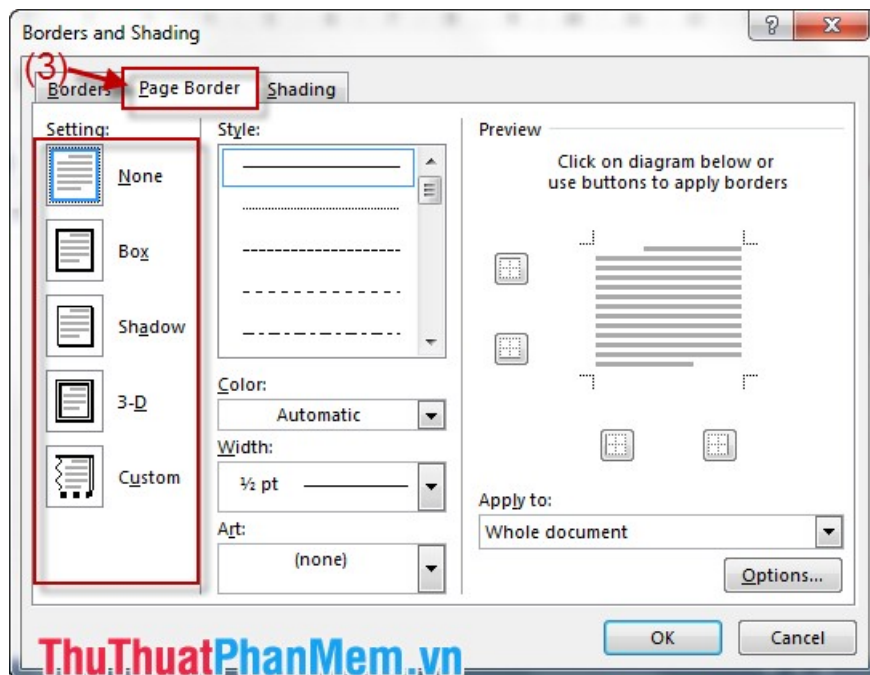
Borders and Shading

?

(3)

Borders

Page Border

Shading

Setting:

None

Box

Shadow

3-D

Custom

Style:

Color:

Automatic

Width:

½ pt

Art:

(none)

Preview

Click on diagram below or use buttons to apply borders

Apply to:

Whole document

Options...

OK

Cancel

ThuThuatPhanMem.vn